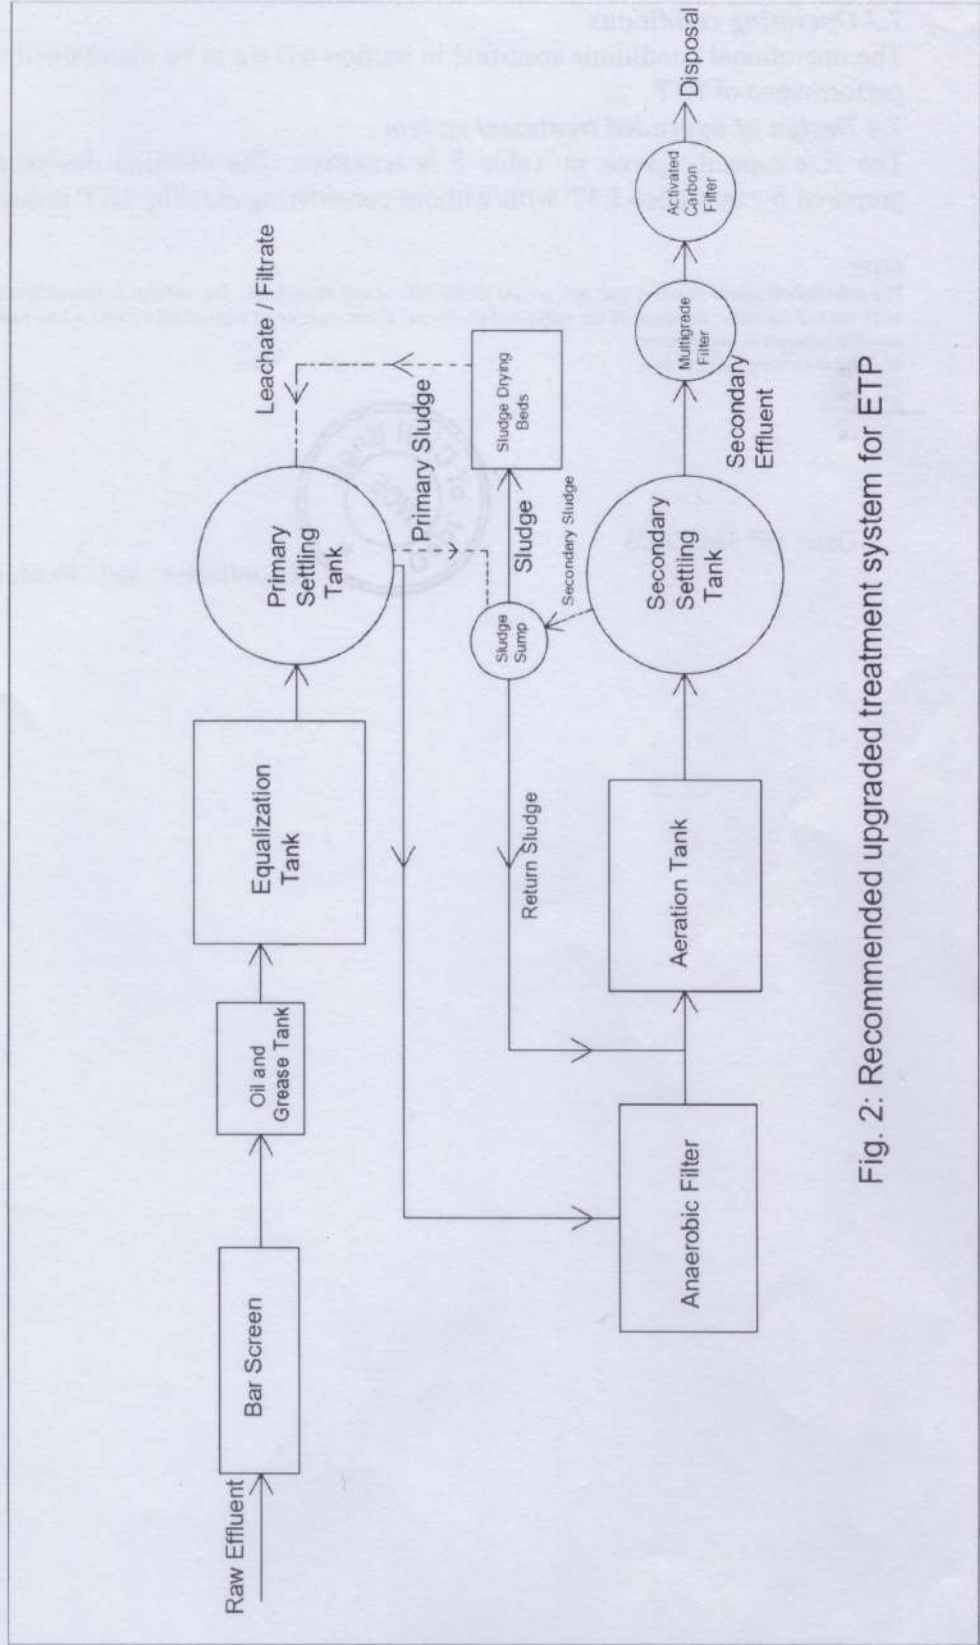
Raw Effluent

Bar Screen

Oil and Grease Tank

Equalization Tank

Primary Settling Tank

Leachate / Filtrate

Primary Sludge

Sludge Drying Beds

Sludge

Sludge Sump

Secondary Sludge

Anaerobic Filter

Aeration Tank

Return Sludge

Secondary Settling Tank

Secondary Effluent

Multigrade Filter

Activated Carbon Filter

Disposal

Fig. 2: Recommended upgraded treatment system for ETP